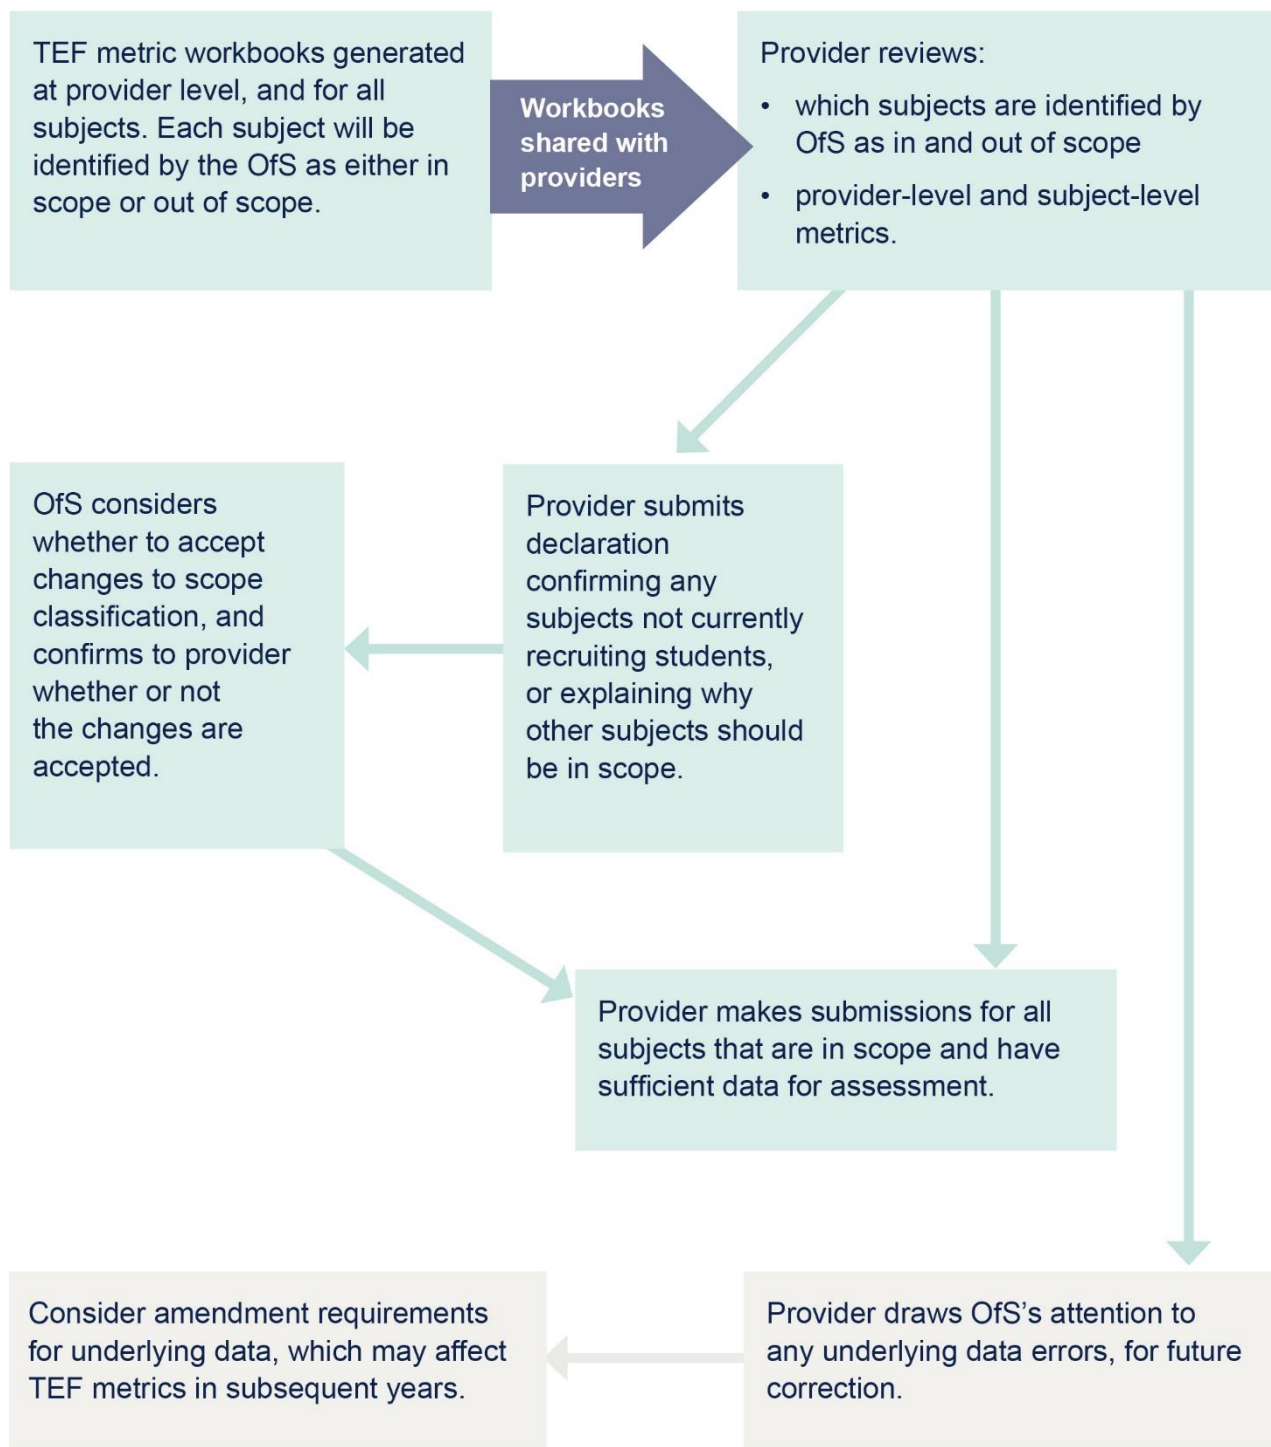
TEF metric workbooks generated at provider level, and for all subjects. Each subject will be identified by the OfS as either in scope or out of scope.

Workbooks shared with providers

Provider reviews:
• which subjects are identified by OfS as in and out of scope
• provider-level and subject-level metrics.

OfS considers whether to accept changes to scope classification, and confirms to provider whether or not the changes are accepted.

Provider submits declaration confirming any subjects not currently recruiting students, or explaining why other subjects should be in scope.

Provider makes submissions for all subjects that are in scope and have sufficient data for assessment.

Consider amendment requirements for underlying data, which may affect TEF metrics in subsequent years.

Provider draws OfS's attention to any underlying data errors, for future correction.